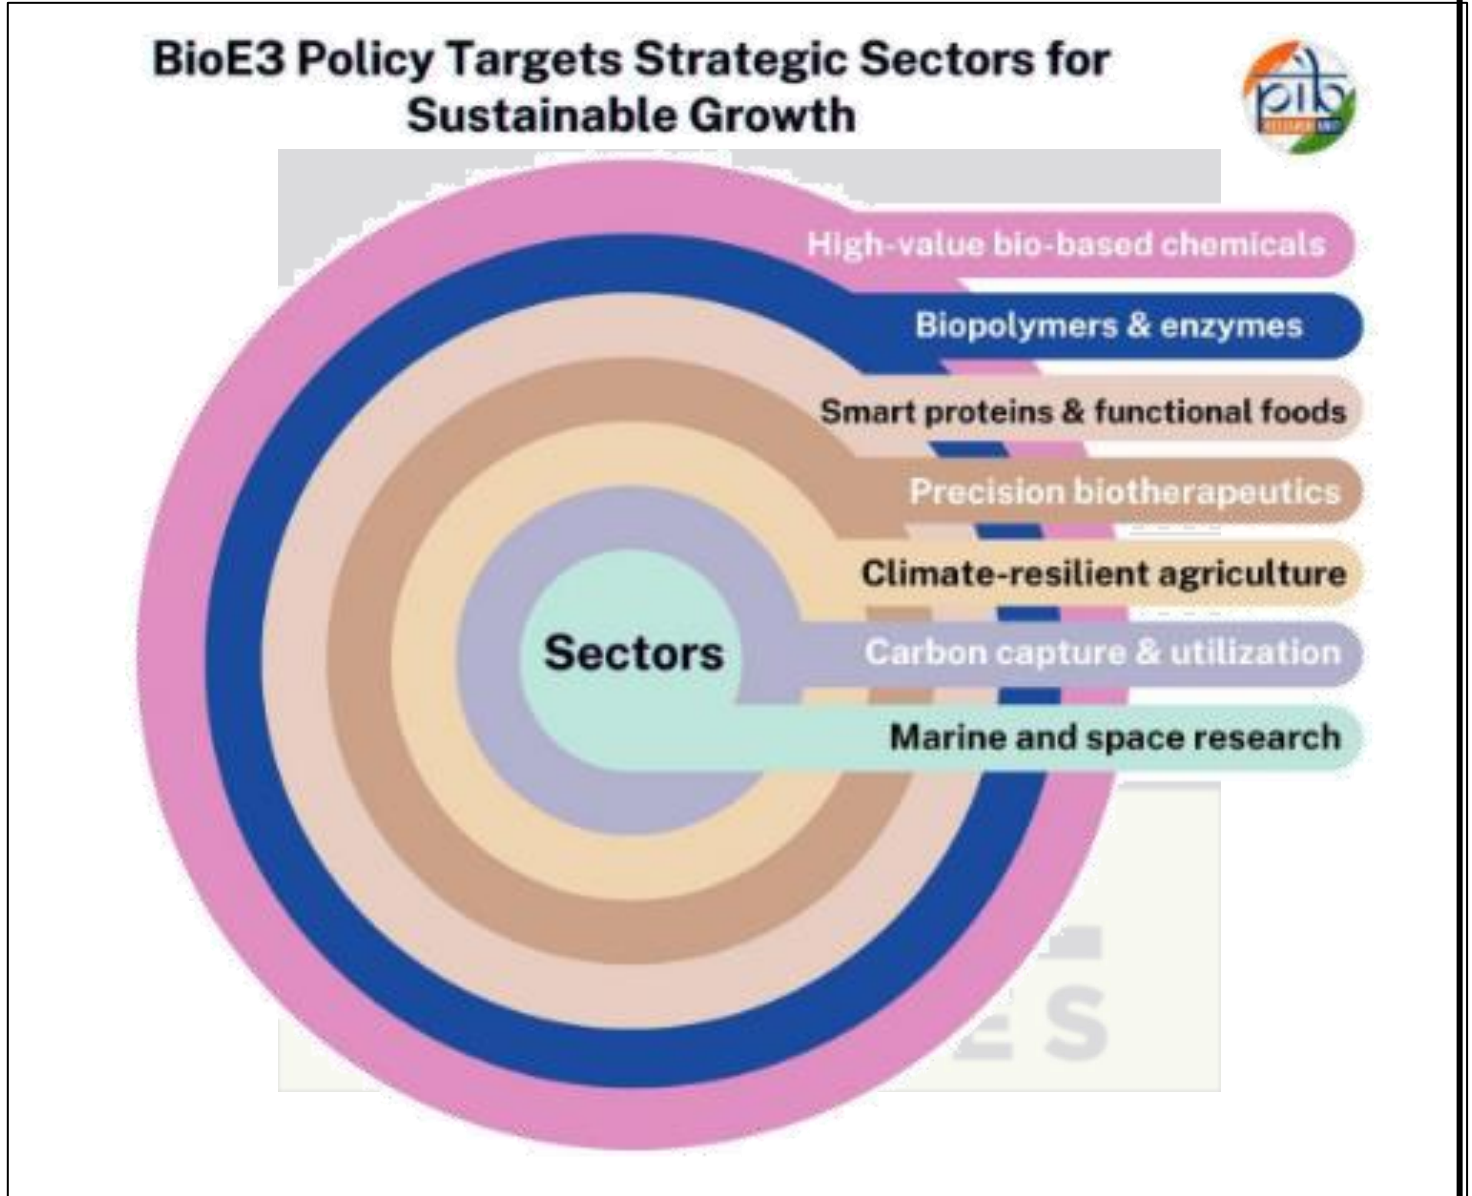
BioE3 Policy Targets Strategic Sectors for Sustainable Growth

pib

High-value bio-based chemicals

Biopolymers & enzymes

Smart proteins & functional foods

Precision biotherapeutics

Climate-resilient agriculture

Sectors

Carbon capture & utilization

Marine and space research